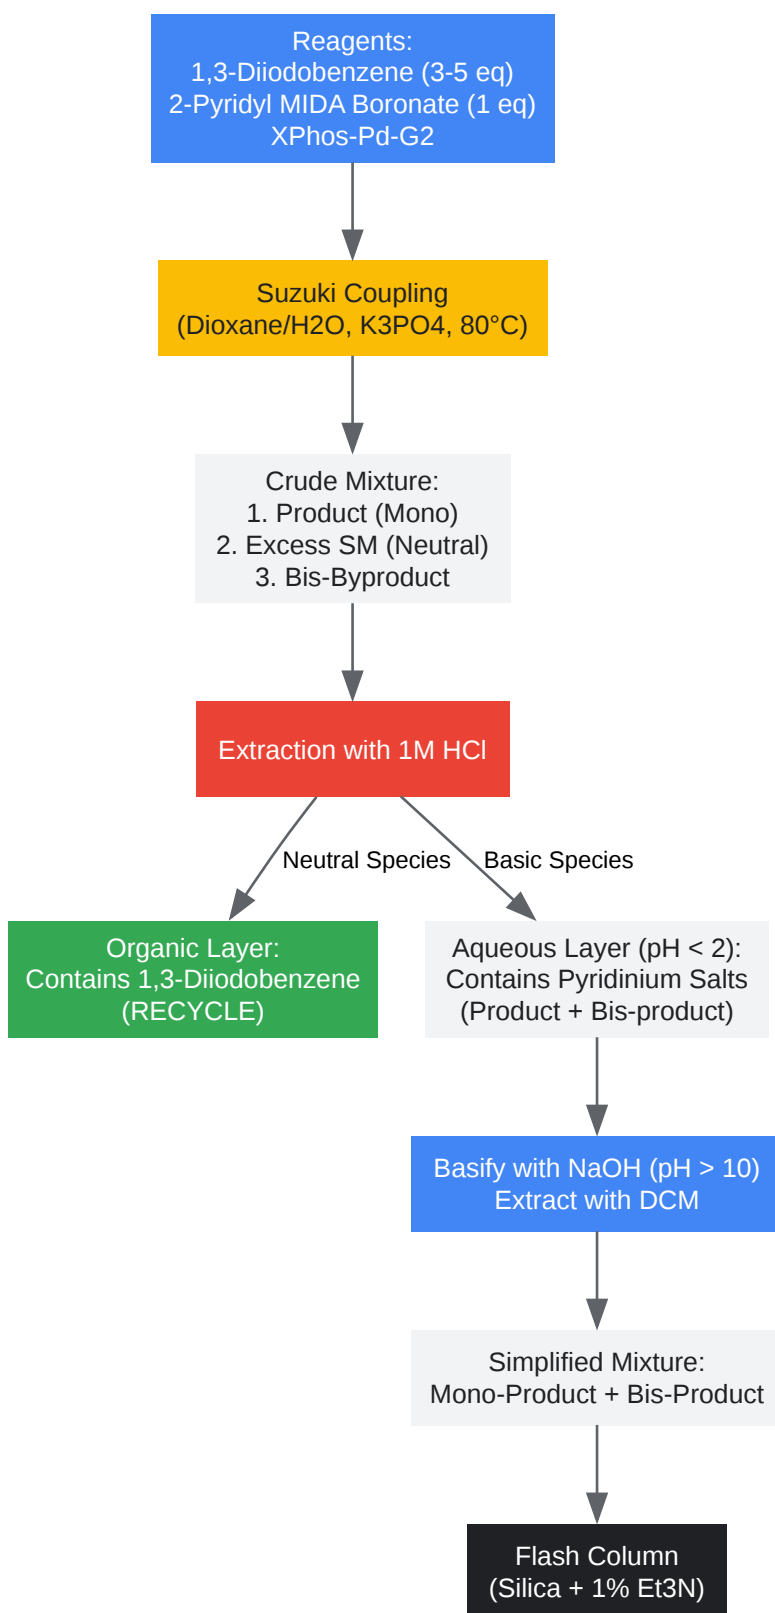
Reagents:
1,3-Diiodobenzene (3-5 eq)
2-Pyridyl MIDA Boronate (1 eq)
XPhos-Pd-G2

Suzuki Coupling
(Dioxane/H2O, K3PO4, 80°C)

Crude Mixture:
1. Product (Mono)
2. Excess SM (Neutral)
3. Bis-Byproduct

Extraction with 1M HCl

Neutral Species

Basic Species

Organic Layer:
Contains 1,3-Diiodobenzene
(RECYCLE)

Aqueous Layer (pH < 2):
Contains Pyridinium Salts
(Product + Bis-product)

Basify with NaOH (pH > 10)
Extract with DCM

Simplified Mixture:
Mono-Product + Bis-Product

Flash Column
(Silica + 1% Et3N)